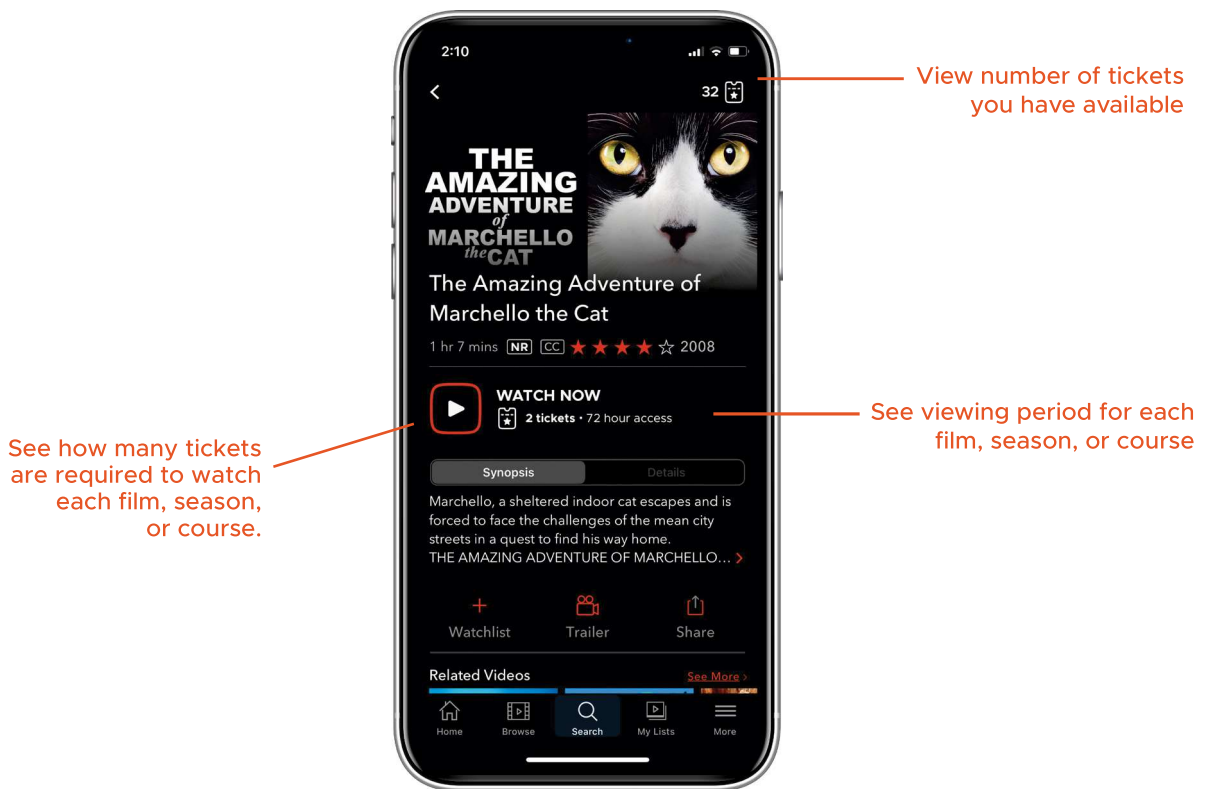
2:10

32

View number of tickets you have available

THE AMAZING ADVENTURE of MARCHELLO the CAT

The Amazing Adventure of Marchello the Cat

1 hr 7 mins NR CC ★★★★☆ 2008

WATCH NOW
2 tickets • 72 hour access

See viewing period for each film, season, or course

See how many tickets are required to watch each film, season, or course.

Synopsis | Details

Marchello, a sheltered indoor cat escapes and is forced to face the challenges of the mean city streets in a quest to find his way home. THE AMAZING ADVENTURE OF MARCHELLO...

Watchlist Trailer Share

Related Videos
See More

Home Browse Search My Lists More